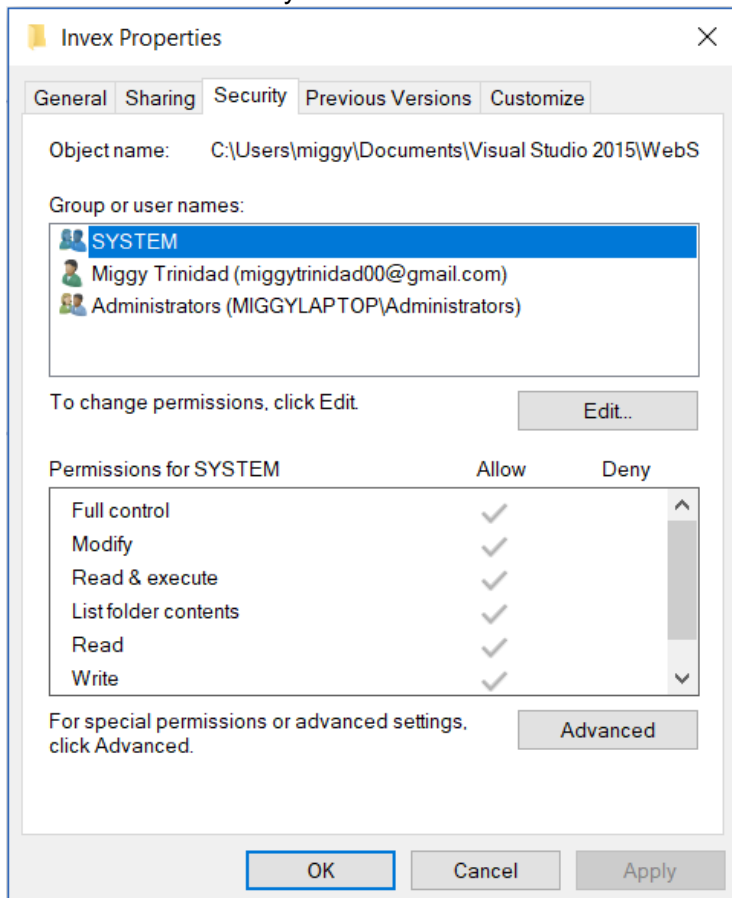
Invex Properties

General | Sharing | Security | Previous Versions | Customize

Object name: C:\Users\miggy\Documents\Visual Studio 2015\WebS

Group or user names:

SYSTEM
Miggy Trinidad (miggytrinidad00@gmail.com)
Administrators (MIGGYLAPTOP\Administrators)

To change permissions, click Edit.

Edit...

| Permissions for SYSTEM | Allow | Deny |
|---|---|---|
| Full control | ✓ | |
| Modify | ✓ | |
| Read & execute | ✓ | |
| List folder contents | ✓ | |
| Read | ✓ | |
| Write | ✓ | |

For special permissions or advanced settings, click Advanced.

Advanced

OK Cancel Apply